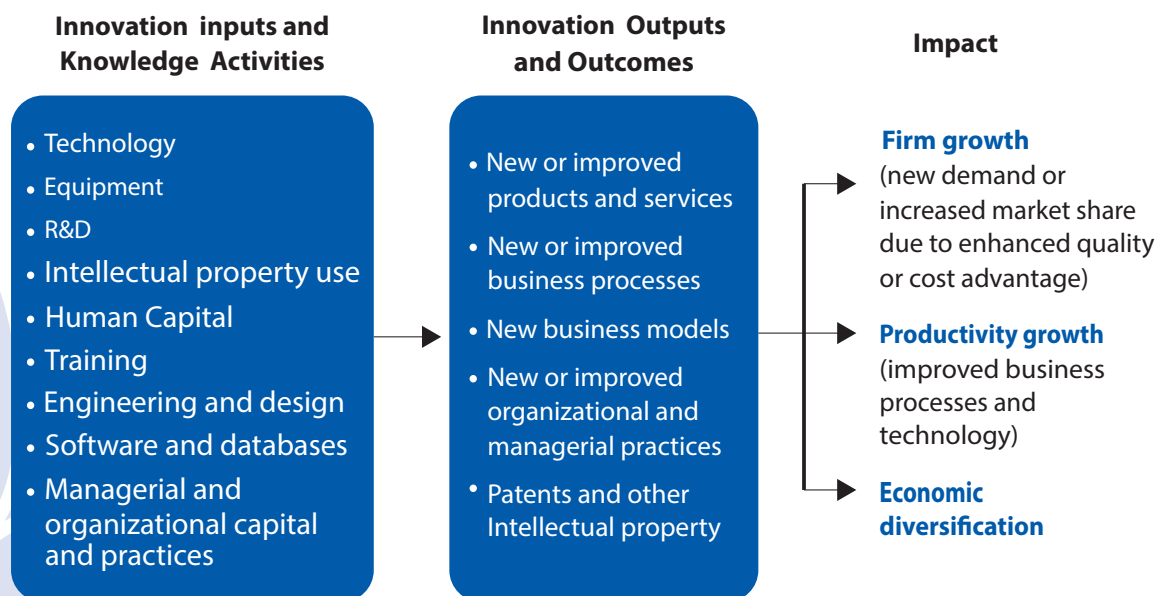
Innovation inputs and Knowledge Activities

- Technology
- Equipment
- R&D
- Intellectual property use
- Human Capital
- Training
- Engineering and design
- Software and databases
- Managerial and organizational capital and practices

Innovation Outputs and Outcomes

- New or improved products and services
- New or improved business processes
- New business models
- New or improved organizational and managerial practices
- Patents and other Intellectual property

Impact

Firm growth
(new demand or increased market share due to enhanced quality or cost advantage)

Productivity growth
(improved business processes and technology)

Economic diversification